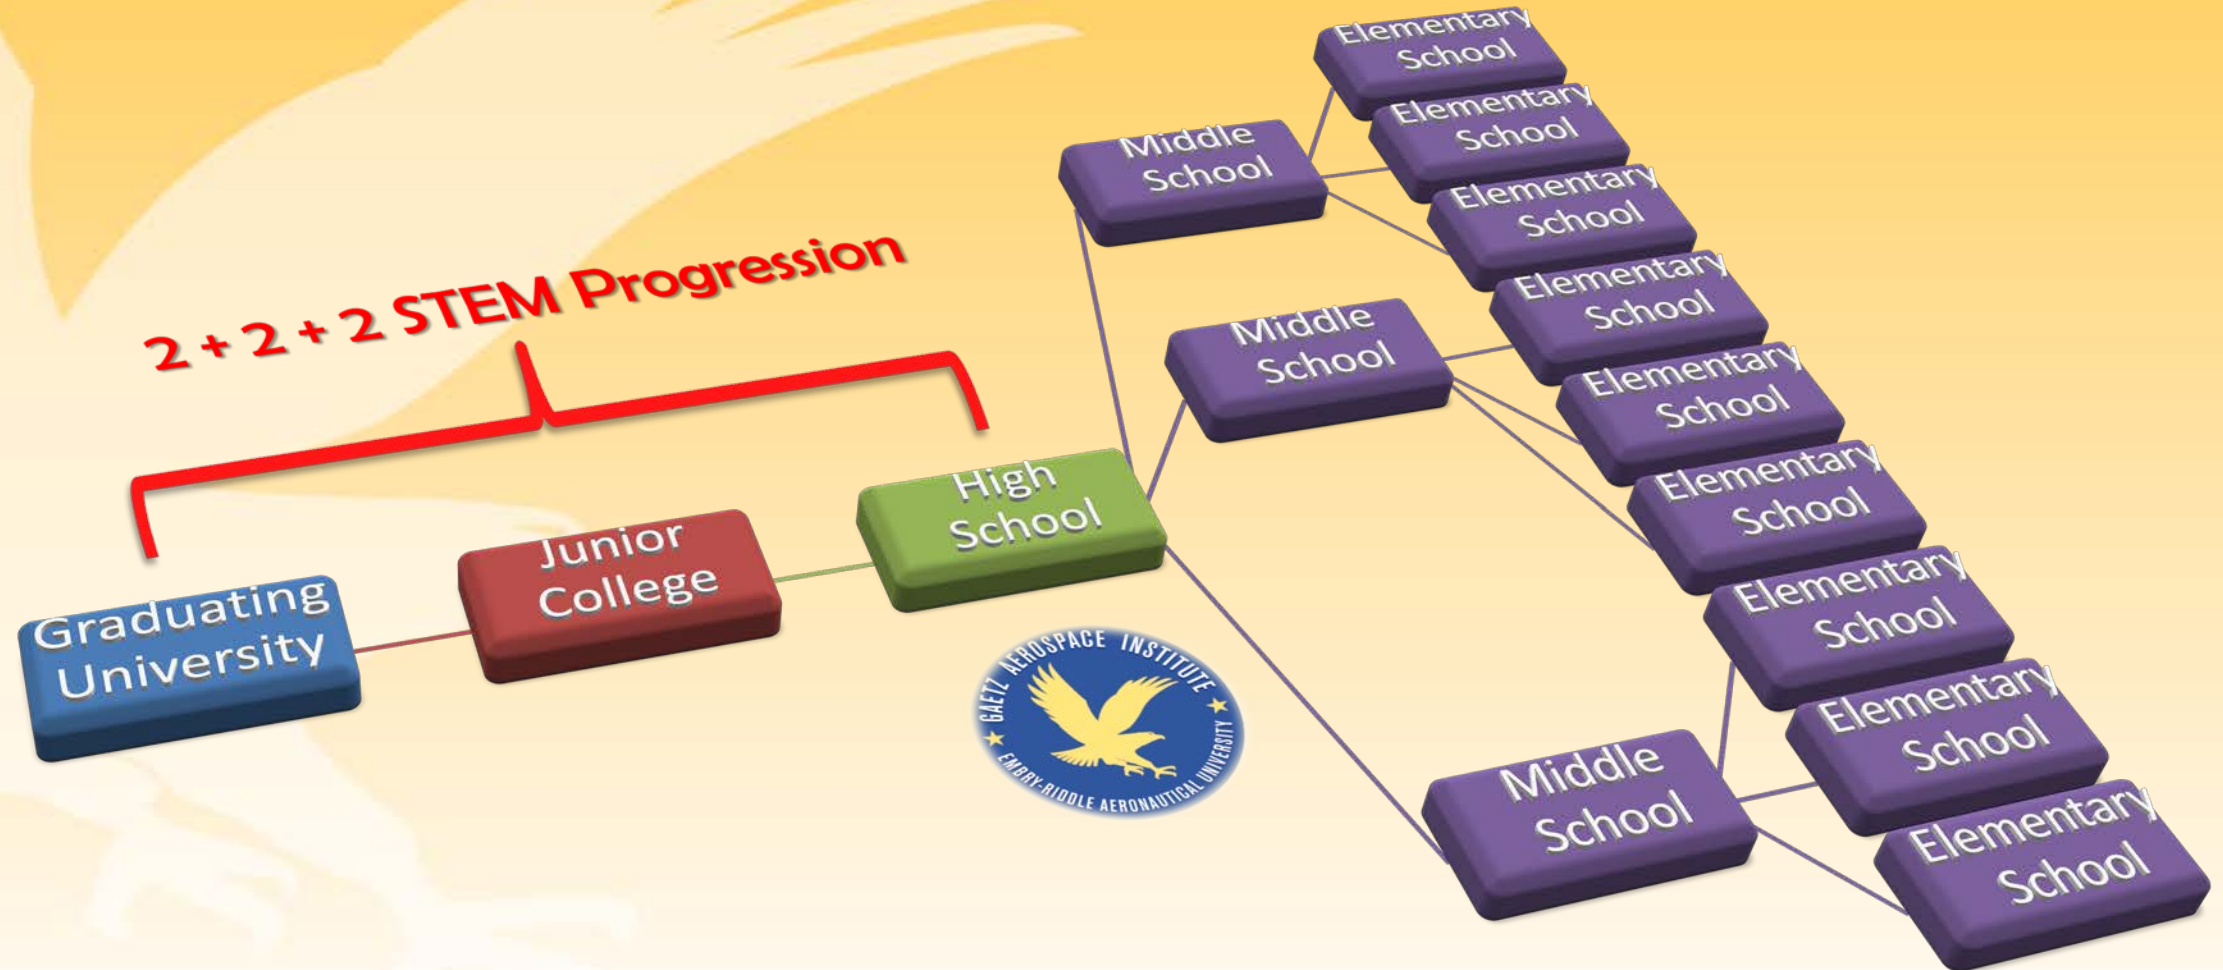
2 + 2 + 2 STEM Progression

Graduating University

Junior College

High School

Middle School

Middle School

Middle School

Elementary School

Elementary School

Elementary School

Elementary School

Elementary School

Elementary School

Elementary School

Elementary School

Elementary School

GAETZ AEROSPACE INSTITUTE
EMBRY-RIDDLE AERONAUTICAL UNIVERSITY